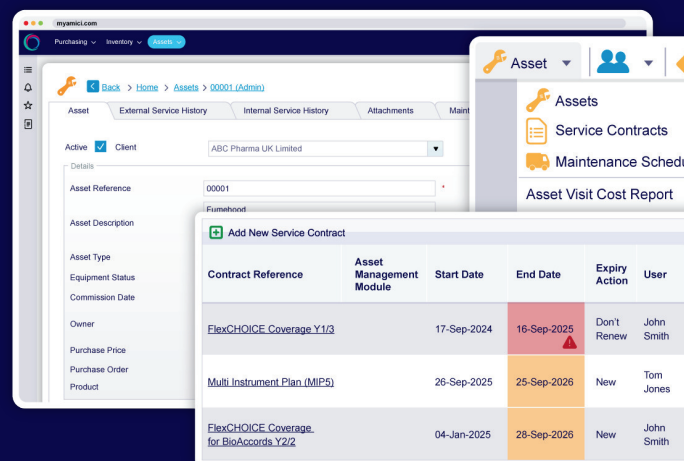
myamici.com

Purchasing ∨ Inventory ∨ Assets ∨

Back | Home | Assets | 00001 (Admin)

Asset | External Service History | Internal Service History | Attachments | Maint

Active ✓ Client ABC Pharma UK Limited

Details

Asset Reference 00001 *

Asset Description Fumehood

Asset Type

Equipment Status

Commission Date

Owner

Purchase Price

Purchase Order

Product

Asset

Assets

Service Contracts

Maintenance Schedu

Asset Visit Cost Report

Add New Service Contract

| Contract Reference | Asset Management Module | Start Date | End Date | Expiry Action | User |
|---|---|---|---|---|---|
| FlexCHOICE Coverage Y1/3 | | 17-Sep-2024 | 16-Sep-2025 | Don't Renew | John Smith |
| Multi Instrument Plan (MIP5) | | 26-Sep-2025 | 25-Sep-2026 | New | Tom Jones |
| FlexCHOICE Coverage for BioAccords Y2/2 | | 04-Jan-2025 | 28-Sep-2026 | New | John Smith |